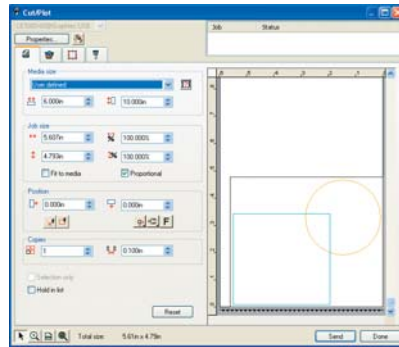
Cut/Plot

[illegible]

Properties...

Job
Status

Media size
User defined
6.000in
10.000in

Job size
5.607in
100.000%
4.793in
100.000%
Fit to media
Proportional

Position
0.000in
0.000in

Copies
1
0.100in

Selection only
Hold in list

Reset

Total size:
5.61in x 4.79in

Send
Done